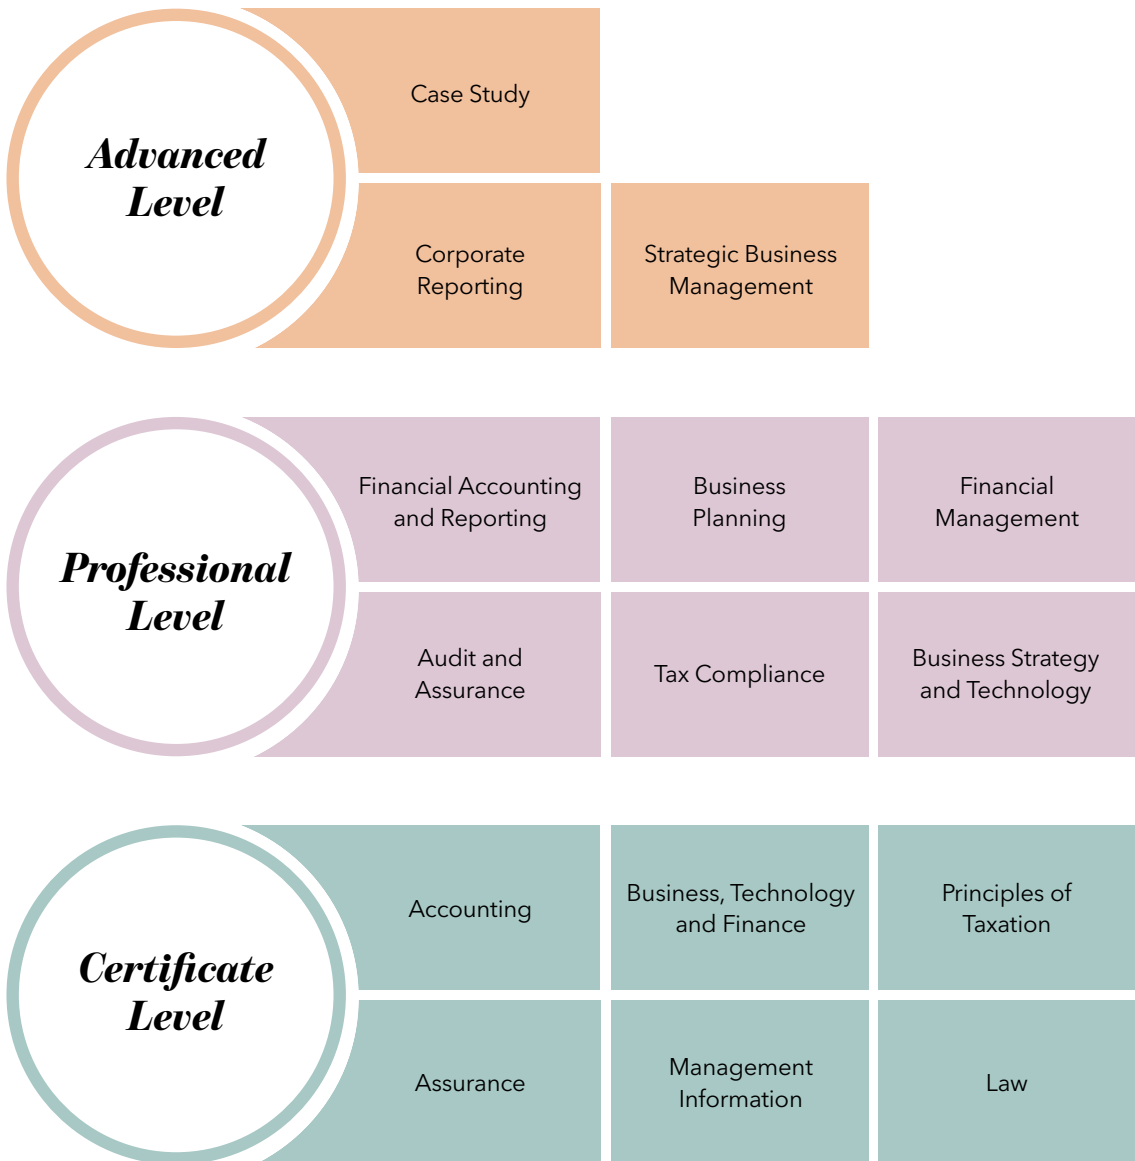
Advanced Level

Case Study

Corporate Reporting

Strategic Business Management

Professional Level

Financial Accounting and Reporting

Business Planning

Financial Management

Audit and Assurance

Tax Compliance

Business Strategy and Technology

Certificate Level

Accounting

Business, Technology and Finance

Principles of Taxation

Assurance

Management Information

Law